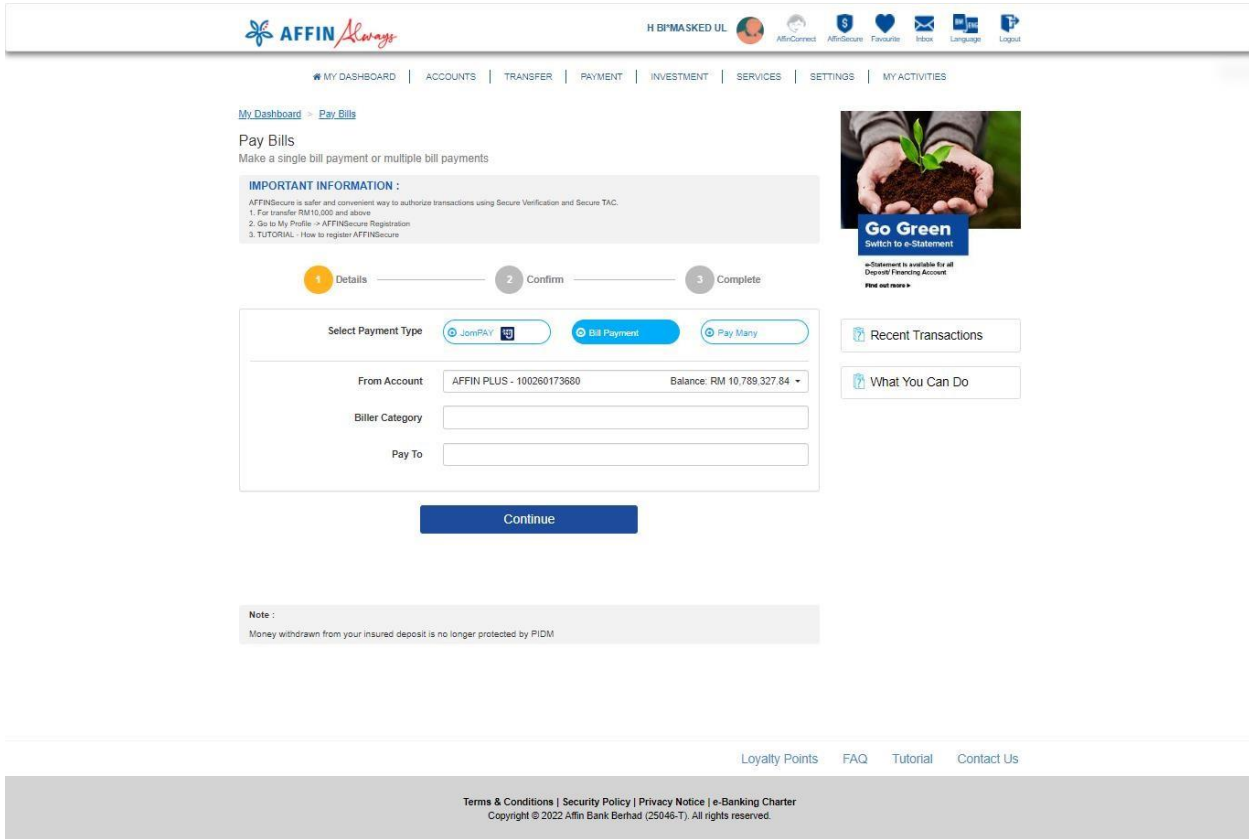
AFFIN Always

H BI*MASKED UL

AffinConnect AffinSecure Favourite Inbox Language Logout

MY DASHBOARD | ACCOUNTS | TRANSFER | PAYMENT | INVESTMENT | SERVICES | SETTINGS | MY ACTIVITIES

My Dashboard > Pay Bills

Pay Bills
Make a single bill payment or multiple bill payments

IMPORTANT INFORMATION :
AFFINSecure is safer and convenient way to authorize transactions using Secure Verification and Secure TAC.
1. For transfer RM10,000 and above
2. Go to My Profile -> AFFINSecure Registration
3. TUTORIAL - How to register AFFINSecure

1 Details 2 Confirm 3 Complete

Select Payment Type JomPAY Bill Payment Pay Many

From Account AFFIN PLUS - 100260173680 Balance: RM 10,789,327.84

Biller Category

Pay To

Continue

Note :
Money withdrawn from your insured deposit is no longer protected by PIDM

Go Green
Switch to e-Statement
e-Statement is available for all Deposit/ Financing Account
Find out more ▸

Recent Transactions

What You Can Do

Loyalty Points FAQ Tutorial Contact Us

Terms & Conditions | Security Policy | Privacy Notice | e-Banking Charter
Copyright © 2022 Affin Bank Berhad (25046-T). All rights reserved.